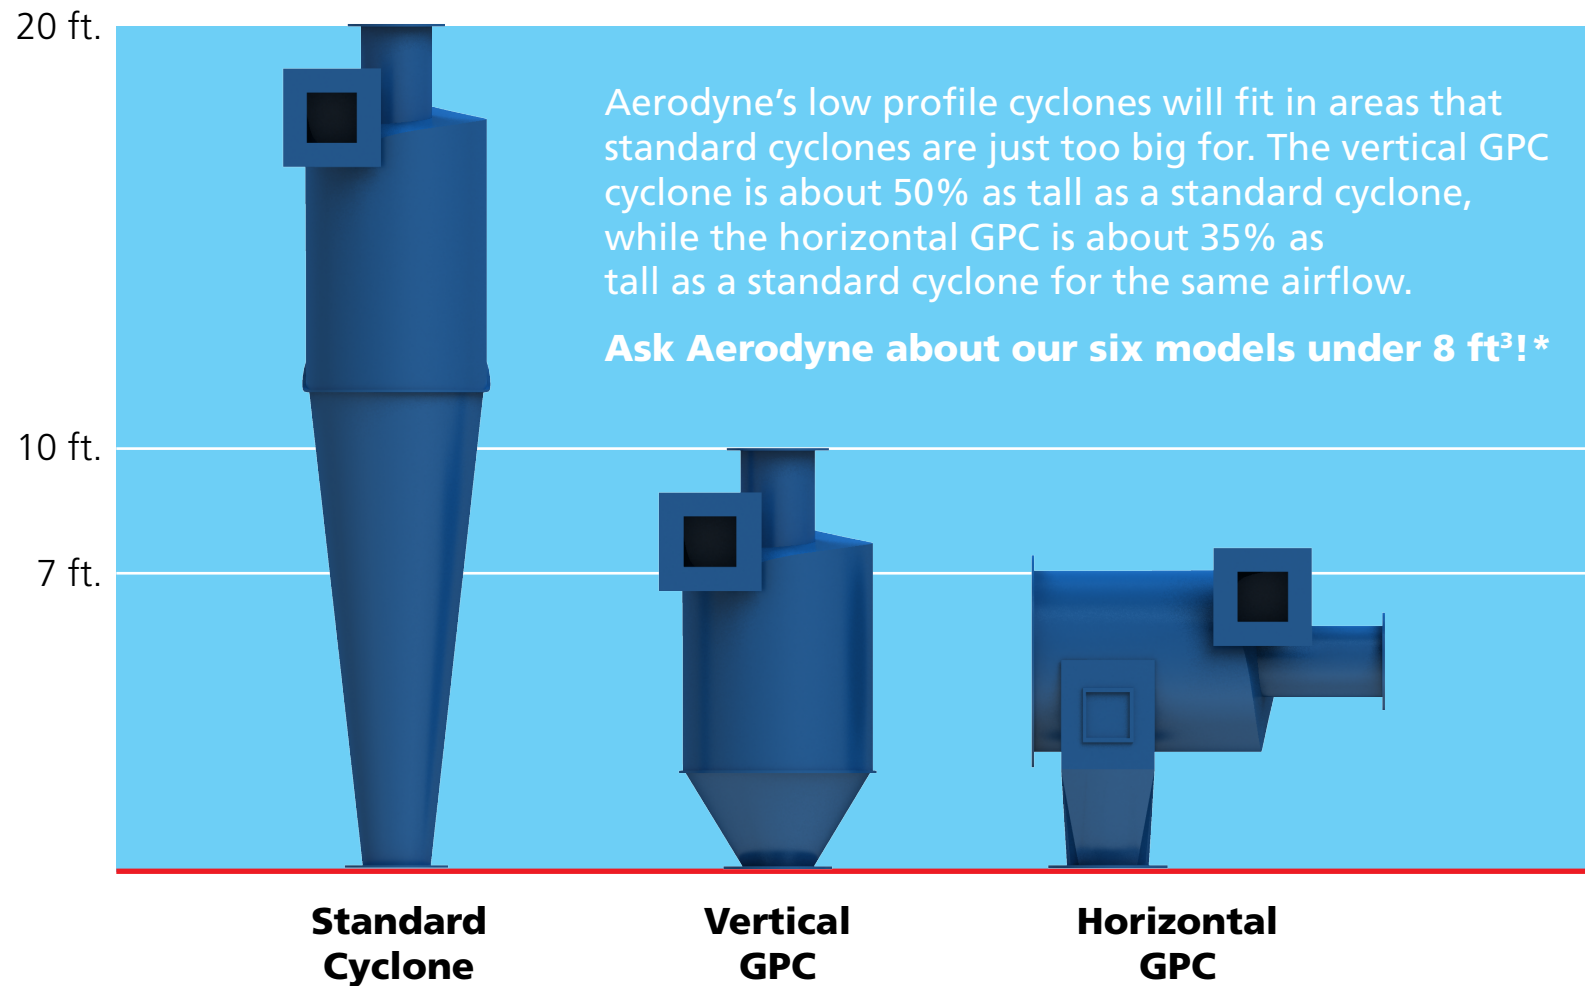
20 ft.

Aerodyne's low profile cyclones will fit in areas that standard cyclones are just too big for. The vertical GPC cyclone is about 50% as tall as a standard cyclone, while the horizontal GPC is about 35% as tall as a standard cyclone for the same airflow.

Ask Aerodyne about our six models under 8 ft$^3$!*

10 ft.

7 ft.

Standard Cyclone

Vertical GPC

Horizontal GPC